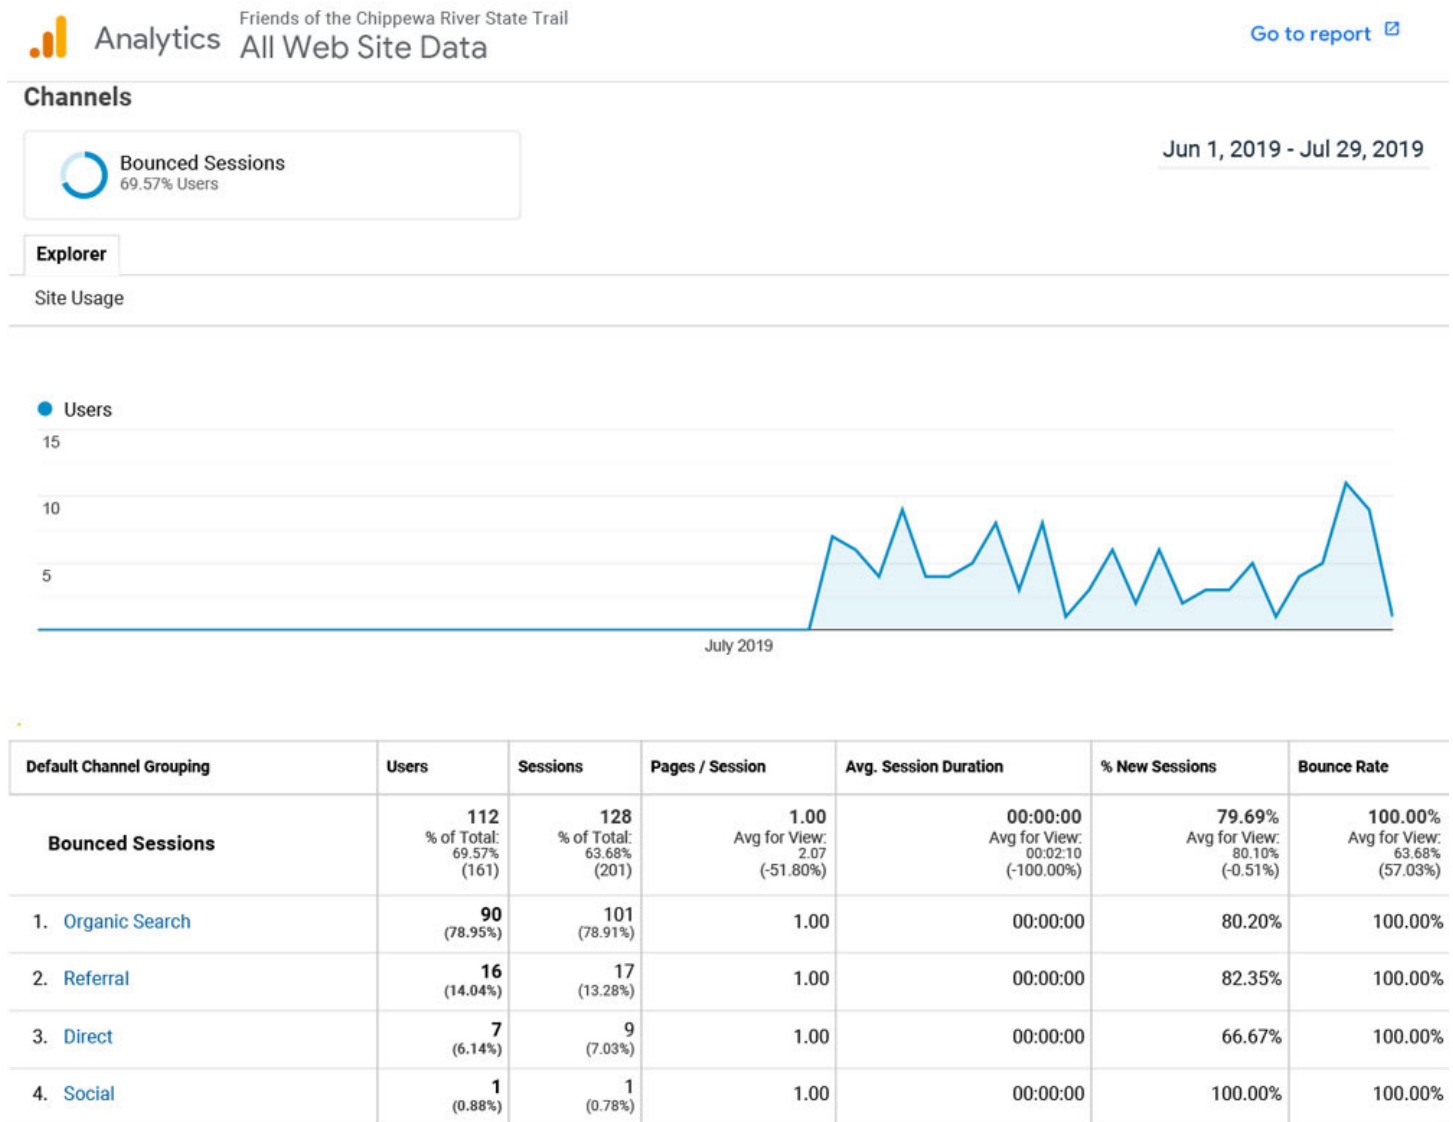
Analytics Friends of the Chippewa River State Trail
All Web Site Data

Go to report

Channels

Bounced Sessions
69.57% Users

Jun 1, 2019 - Jul 29, 2019

Explorer

Site Usage

Users
15
10
5
July 2019

| Default Channel Grouping | Users | Sessions | Pages / Session | Avg. Session Duration | % New Sessions | Bounce Rate |
|---|---|---|---|---|---|---|
| Bounced Sessions | 112 % of Total: 69.57% (161) | 128 % of Total: 63.68% (201) | 1.00 Avg for View: 2.07 (-51.80%) | 00:00:00 Avg for View: 00:02:10 (-100.00%) | 79.69% Avg for View: 80.10% (-0.51%) | 100.00% Avg for View: 63.68% (57.03%) |
| 1. Organic Search | 90 (78.95%) | 101 (78.91%) | 1.00 | 00:00:00 | 80.20% | 100.00% |
| 2. Referral | 16 (14.04%) | 17 (13.28%) | 1.00 | 00:00:00 | 82.35% | 100.00% |
| 3. Direct | 7 (6.14%) | 9 (7.03%) | 1.00 | 00:00:00 | 66.67% | 100.00% |
| 4. Social | 1 (0.88%) | 1 (0.78%) | 1.00 | 00:00:00 | 100.00% | 100.00% |